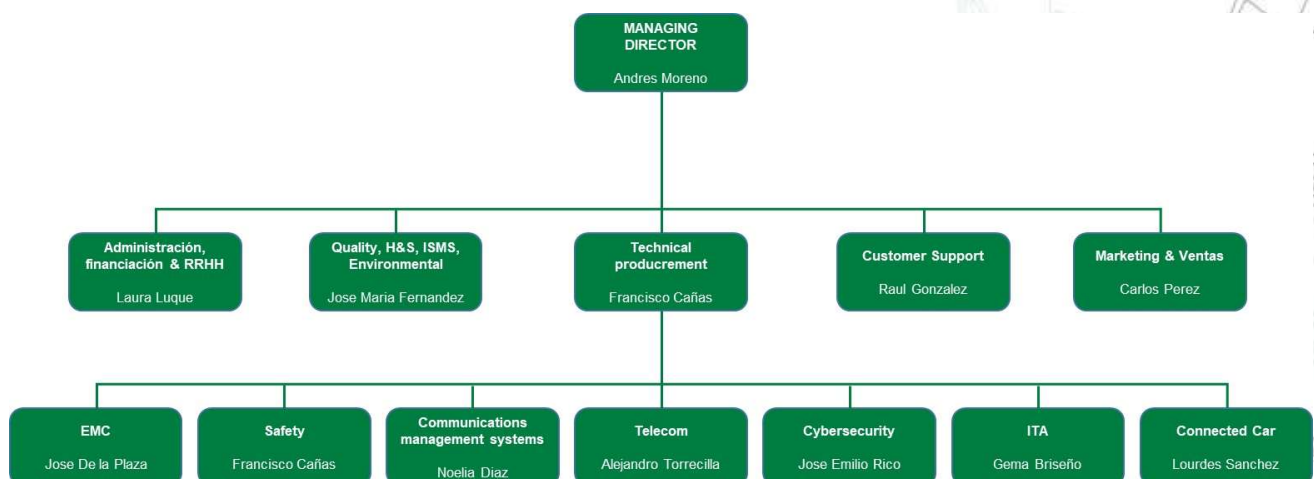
MANAGING DIRECTOR
Andres Moreno

Administración, financiación & RRHH
Laura Luque

Quality, H&S, ISMS, Environmental
Jose Maria Fernandez

Technical producrement
Francisco Cañas

Customer Support
Raul Gonzalez

Marketing & Ventas
Carlos Perez

EMC
Jose De la Plaza

Safety
Francisco Cañas

Communications management systems
Noelia Diaz

Telecom
Alejandro Torrecilla

Cybersecurity
Jose Emilio Rico

ITA
Gema Briseño

Connected Car
Lourdes Sanchez